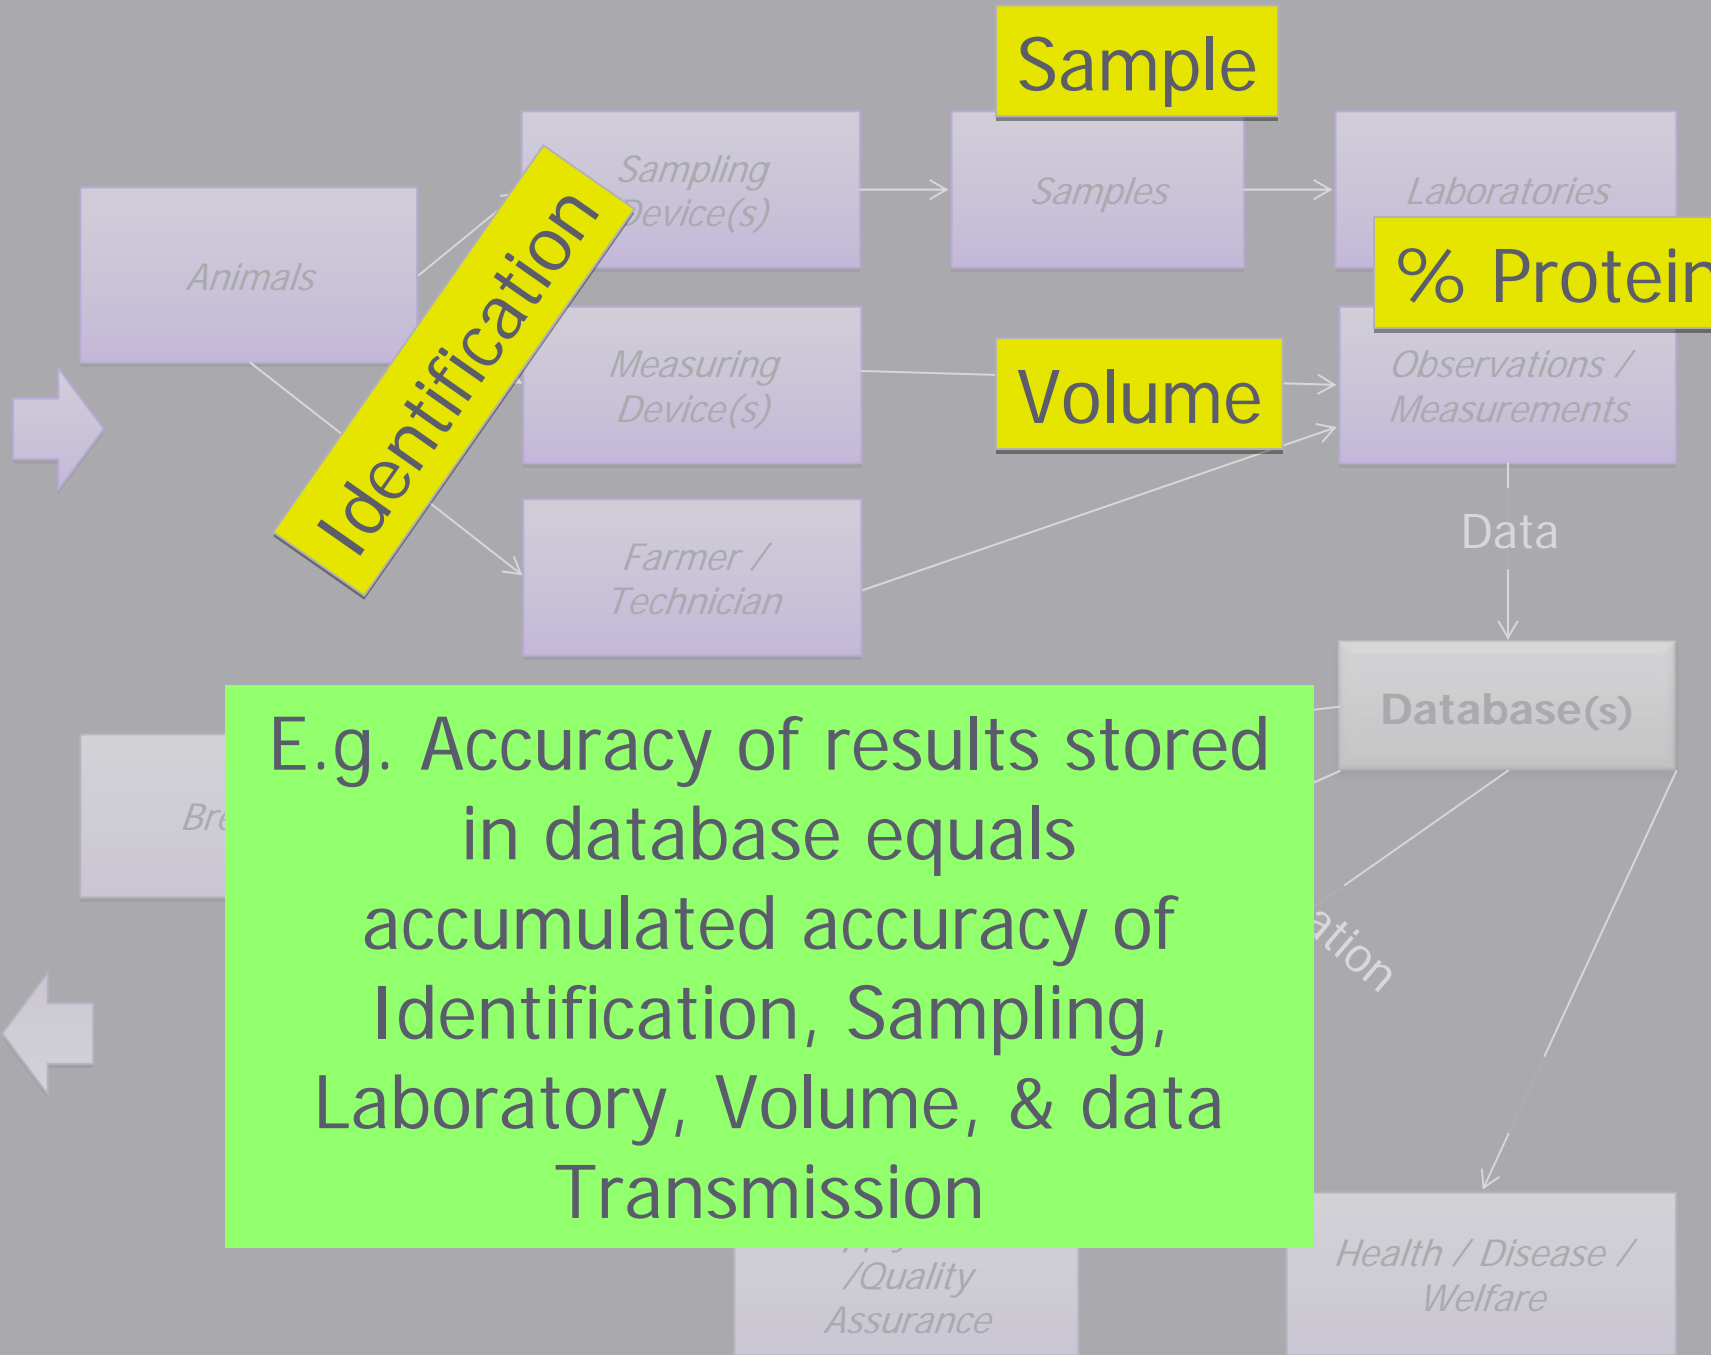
Sample

Animals

Sampling Device(s)

Samples

Laboratories

% Protein

Identification

Measuring Device(s)

Volume

Observations / Measurements

Farmer / Technician

Data

Database(s)

Bre

E.g. Accuracy of results stored in database equals accumulated accuracy of Identification, Sampling, Laboratory, Volume, & data Transmission

ation

/Quality Assurance

Health / Disease / Welfare